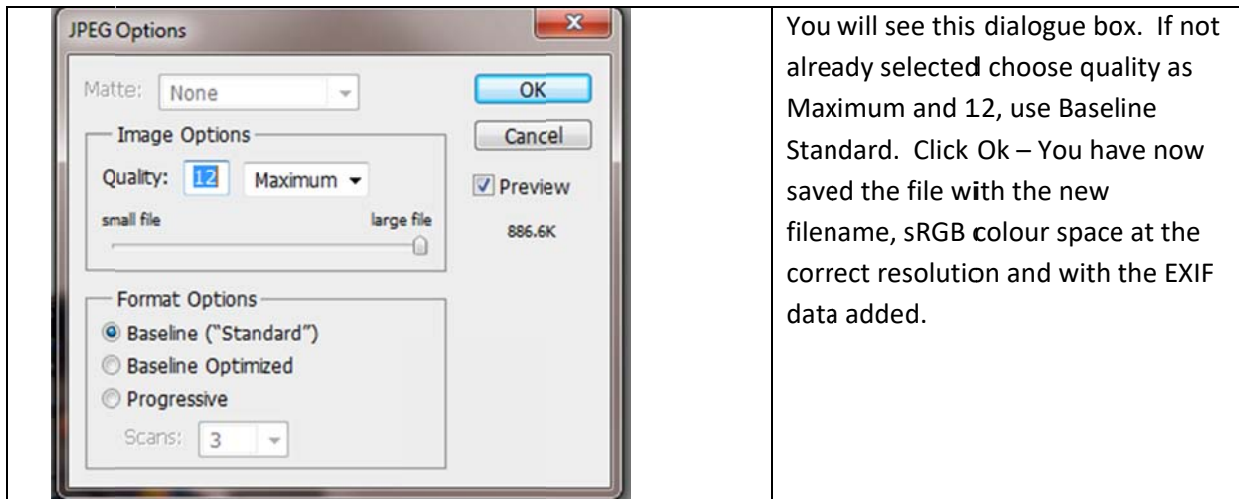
JPEG Options

Matte: None

OK

Cancel

Image Options

Quality: 12 Maximum

Preview

small file large file

886.6K

Format Options

Baseline ("Standard")

Baseline Optimized

Progressive

Scans: 3

You will see this dialogue box. If not already selected choose quality as Maximum and 12, use Baseline Standard. Click Ok – You have now saved the file with the new filename, sRGB colour space at the correct resolution and with the EXIF data added.